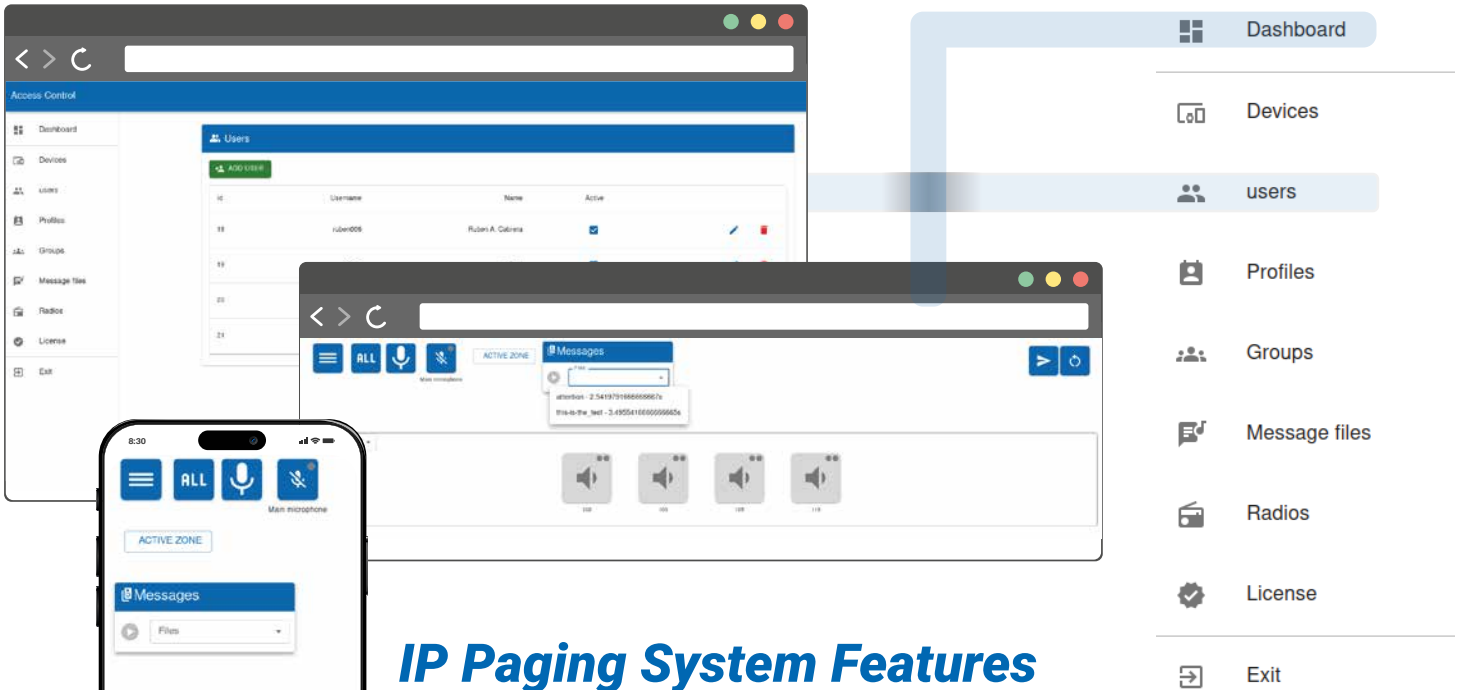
Access Control

Dashboard
Devices
Users
Profiles
Groups
Message files
Radios
License
Exit

Users
ADD USER

| Id | Username | Name | Active |
|---|---|---|---|
| 18 | ruben006 | Ruben A. Cabrera | |
| 19 | | | |
| 20 | | | |
| 21 | | | |

ALL
Main microphone
ACTIVE ZONE
Messages
Files
attention - 2.5419791666666667s
this-is-the_test - 3.4955416666666665s

8:30
ALL
Main microphone
ACTIVE ZONE
Messages
Files

Dashboard
Devices
users
Profiles
Groups
Message files
Radios
License
Exit

IP Paging System Features